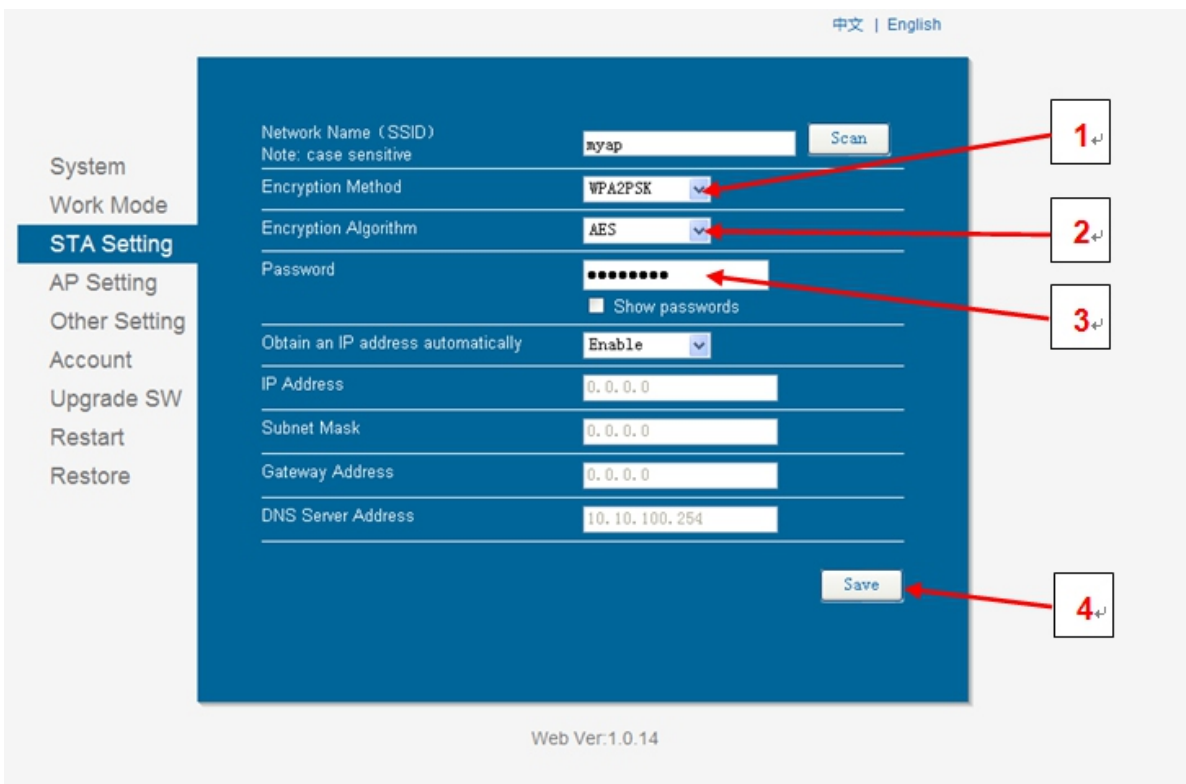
中文 | English

System
Work Mode
STA Setting
AP Setting
Other Setting
Account
Upgrade SW
Restart
Restore

| | |
|---|---|
| Network Name（SSID）<br>Note: case sensitive | myap Scan |
| Encryption Method | WPA2PSK |
| Encryption Algorithm | AES |
| Password | ••••••••• <br>Show passwords |
| Obtain an IP address automatically | Enable |
| IP Address | 0.0.0.0 |
| Subnet Mask | 0.0.0.0 |
| Gateway Address | 0.0.0.0 |
| DNS Server Address | 10.10.100.254 |

Save

1↵
2↵
3↵
4↵

Web Ver:1.0.14